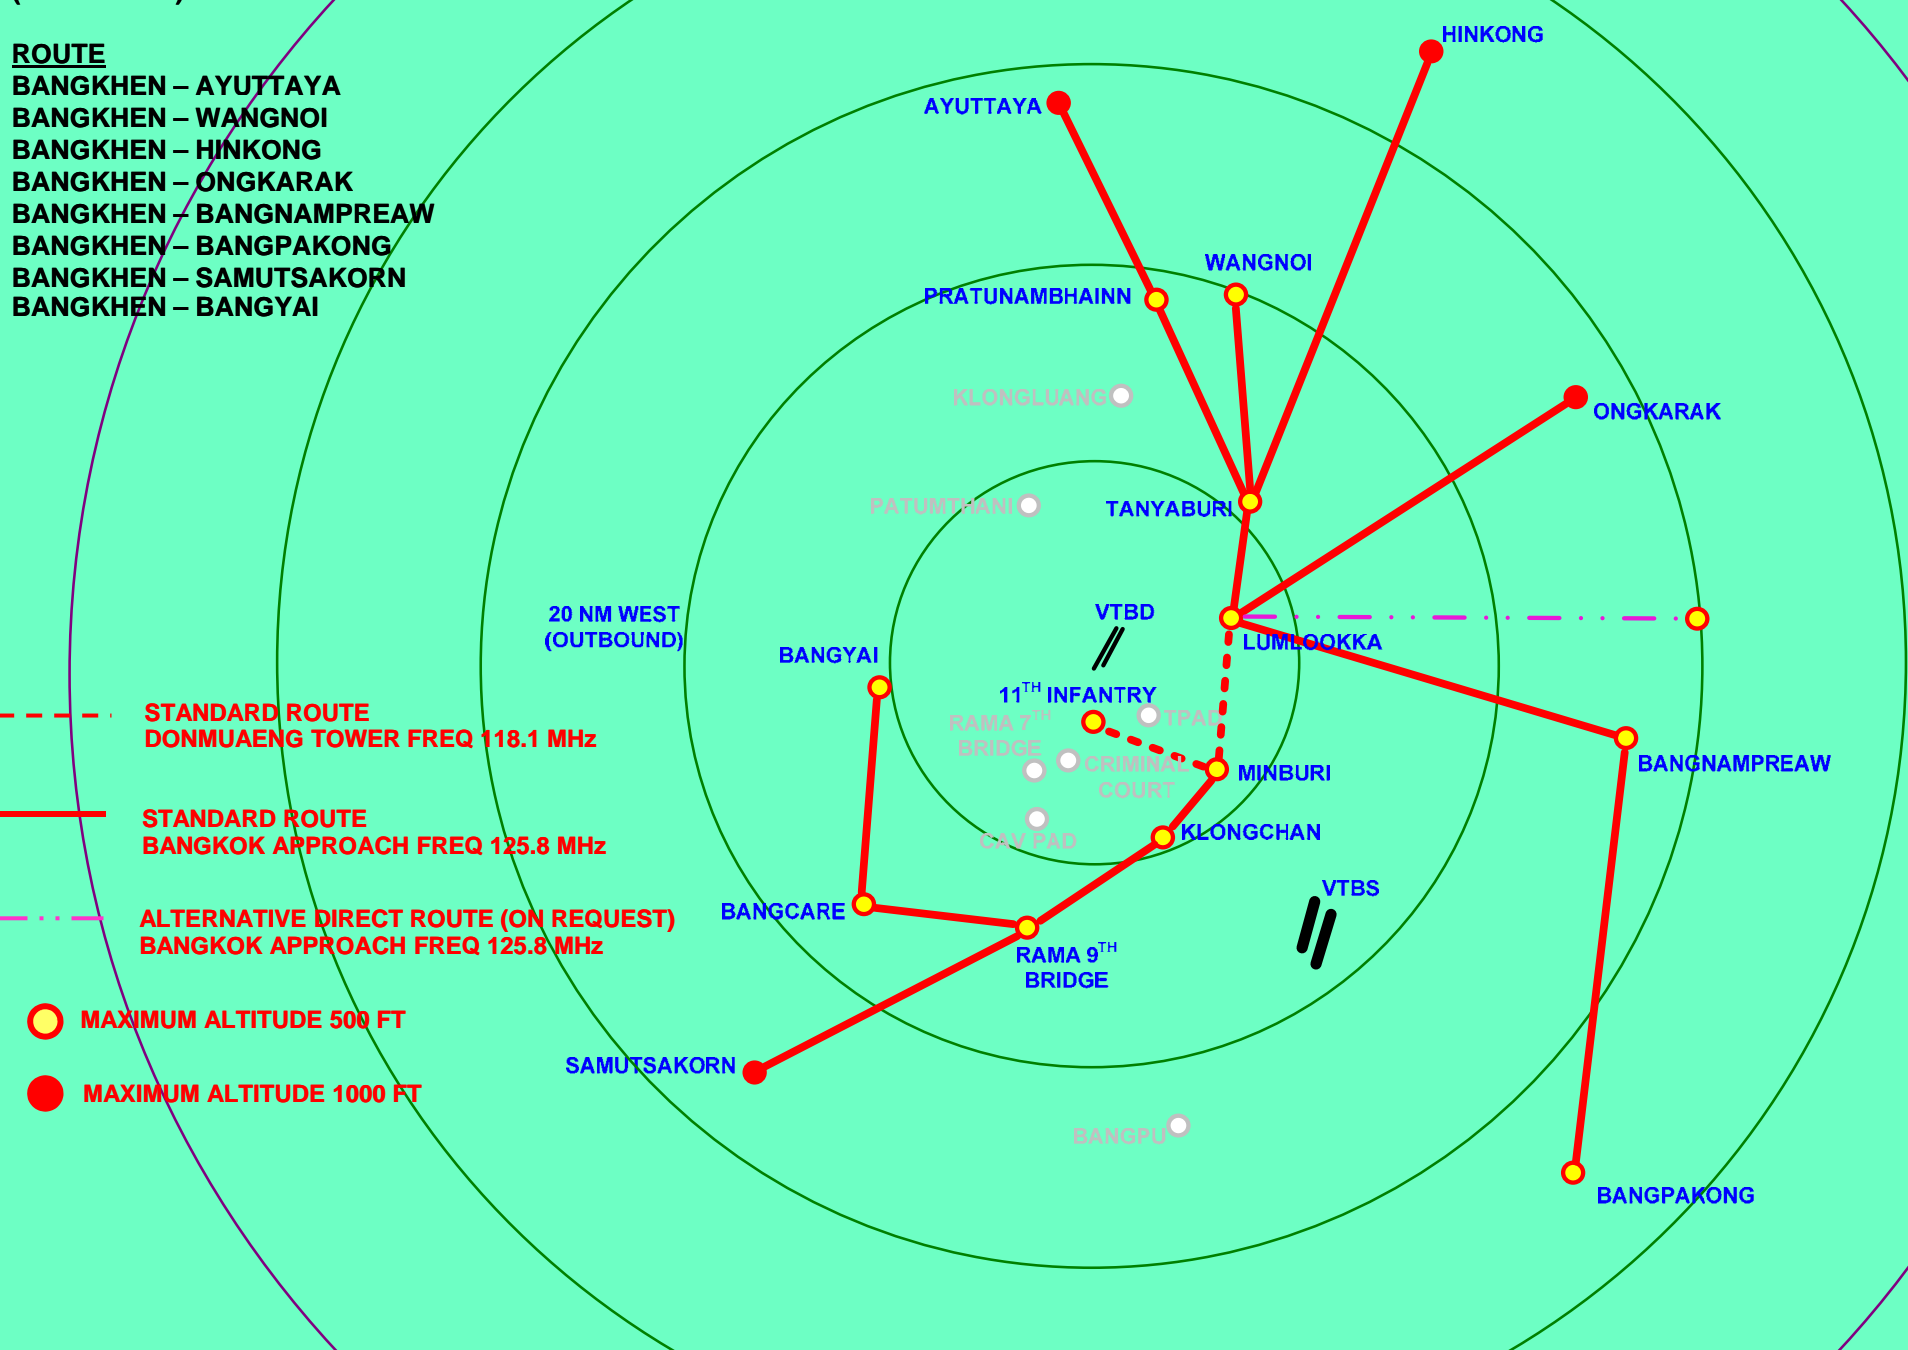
ROUTE
BANGKHEN – AYUTTAYA
BANGKHEN – WANGNOI
BANGKHEN – HINKONG
BANGKHEN – ONGKARAK
BANGKHEN – BANGNAMPREAW
BANGKHEN – BANGPAKONG
BANGKHEN – SAMUTSAKORN
BANGKHEN – BANGYAI

HINKONG
AYUTTAYA
WANGNOI
PRATUNAMBHAINN
KLONGLUANG
ONGKARAK
PATUMTHANI
TANYABURI
20 NM WEST (OUTBOUND)
VTBD
BANGYAI
LUMLOOKKA
$11^{TH}$ INFANTRY
RAMA $7^{TH}$ BRIDGE
TPAD
CRIMINAL COURT
MINBURI
BANGNAMPREAW
CAV PAD
KLONGCHAN
VTBS
BANGCARE
RAMA $9^{TH}$ BRIDGE
SAMUTSAKORN
BANGPU
BANGPAKONG

STANDARD ROUTE
DONMUAENG TOWER FREQ 118.1 MHz

STANDARD ROUTE
BANGKOK APPROACH FREQ 125.8 MHz

ALTERNATIVE DIRECT ROUTE (ON REQUEST)
BANGKOK APPROACH FREQ 125.8 MHz

MAXIMUM ALTITUDE 500 FT

MAXIMUM ALTITUDE 1000 FT